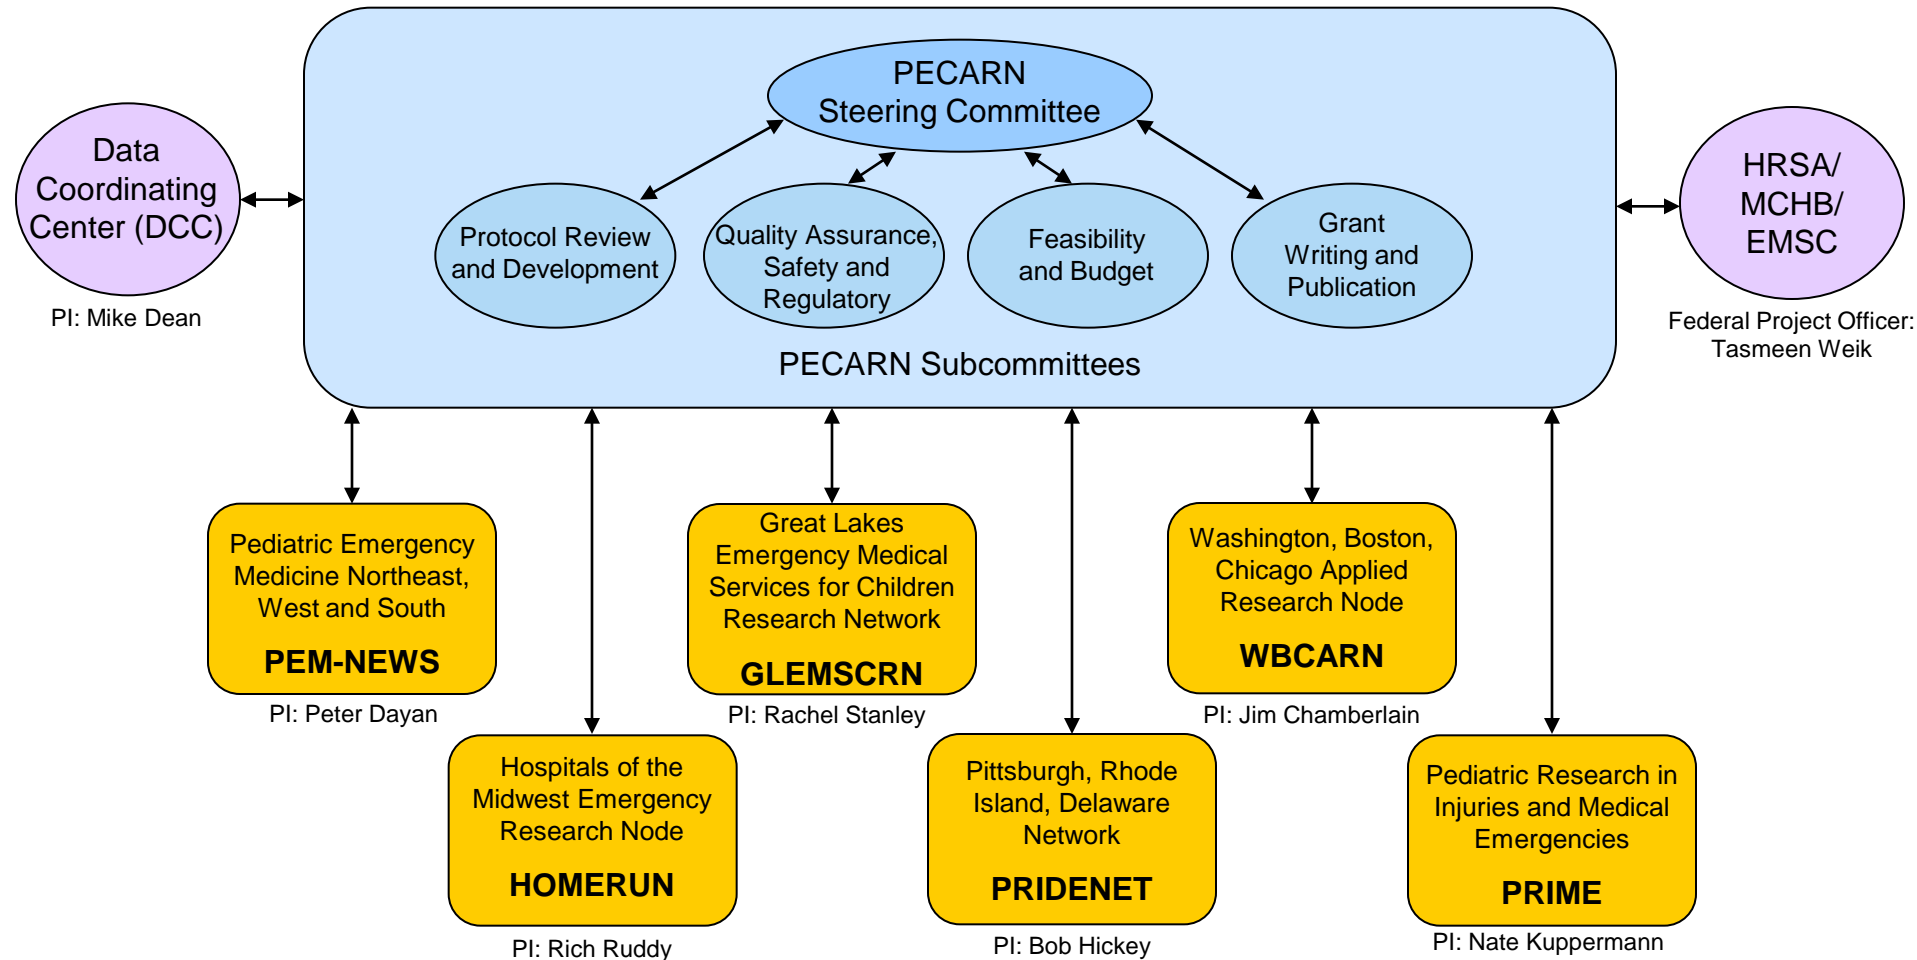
Data Coordinating Center (DCC)

PI: Mike Dean

PECARN Steering Committee

Protocol Review and Development

Quality Assurance, Safety and Regulatory

Feasibility and Budget

Grant Writing and Publication

PECARN Subcommittees

HRSA/ MCHB/ EMSC

Federal Project Officer: Tasmeen Weik

Pediatric Emergency Medicine Northeast, West and South

PEM-NEWS

PI: Peter Dayan

Great Lakes Emergency Medical Services for Children Research Network

GLEMSCRN

PI: Rachel Stanley

Washington, Boston, Chicago Applied Research Node

WBCARN

PI: Jim Chamberlain

Hospitals of the Midwest Emergency Research Node

HOMERUN

PI: Rich Ruddy

Pittsburgh, Rhode Island, Delaware Network

PRIDENET

PI: Bob Hickey

Pediatric Research in Injuries and Medical Emergencies

PRIME

PI: Nate Kuppermann